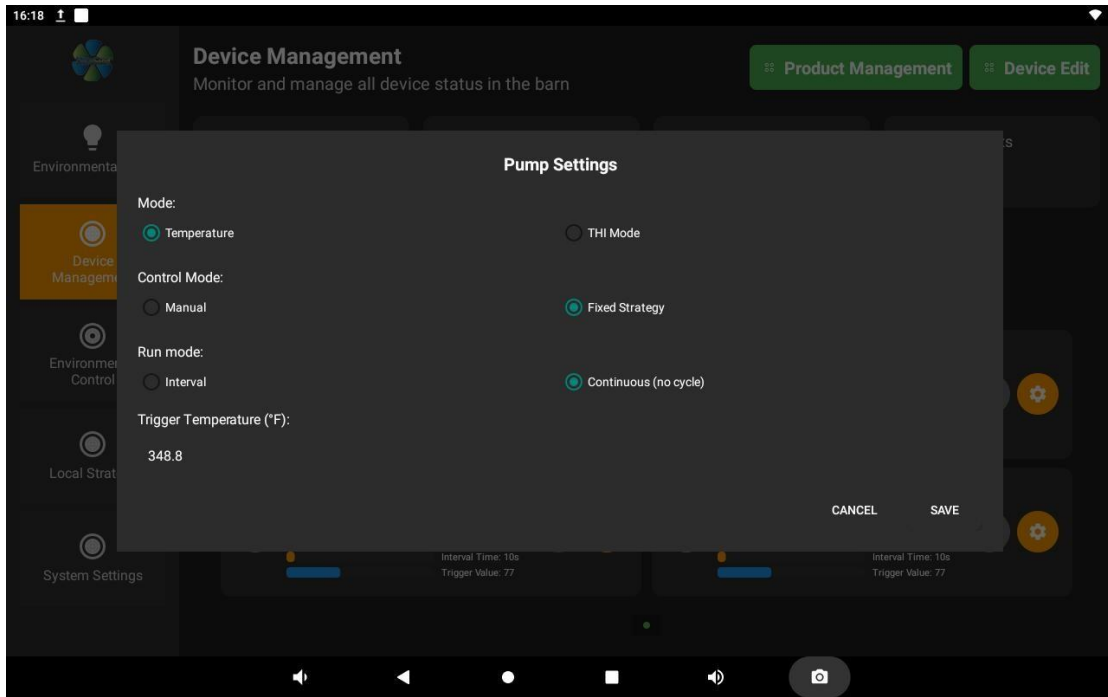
16:18

Device Management
Monitor and manage all device status in the barn

Product Management
Device Edit

Environmenta
Device Managem
Environmen Control
Local Strat
System Settings

s

Pump Settings

Mode:
Temperature
THI Mode

Control Mode:
Manual
Fixed Strategy

Run mode:
Interval
Continuous (no cycle)

Trigger Temperature (°F):
348.8

CANCEL
SAVE

Interval Time: 10s
Trigger Value: 77
Interval Time: 10s
Trigger Value: 77